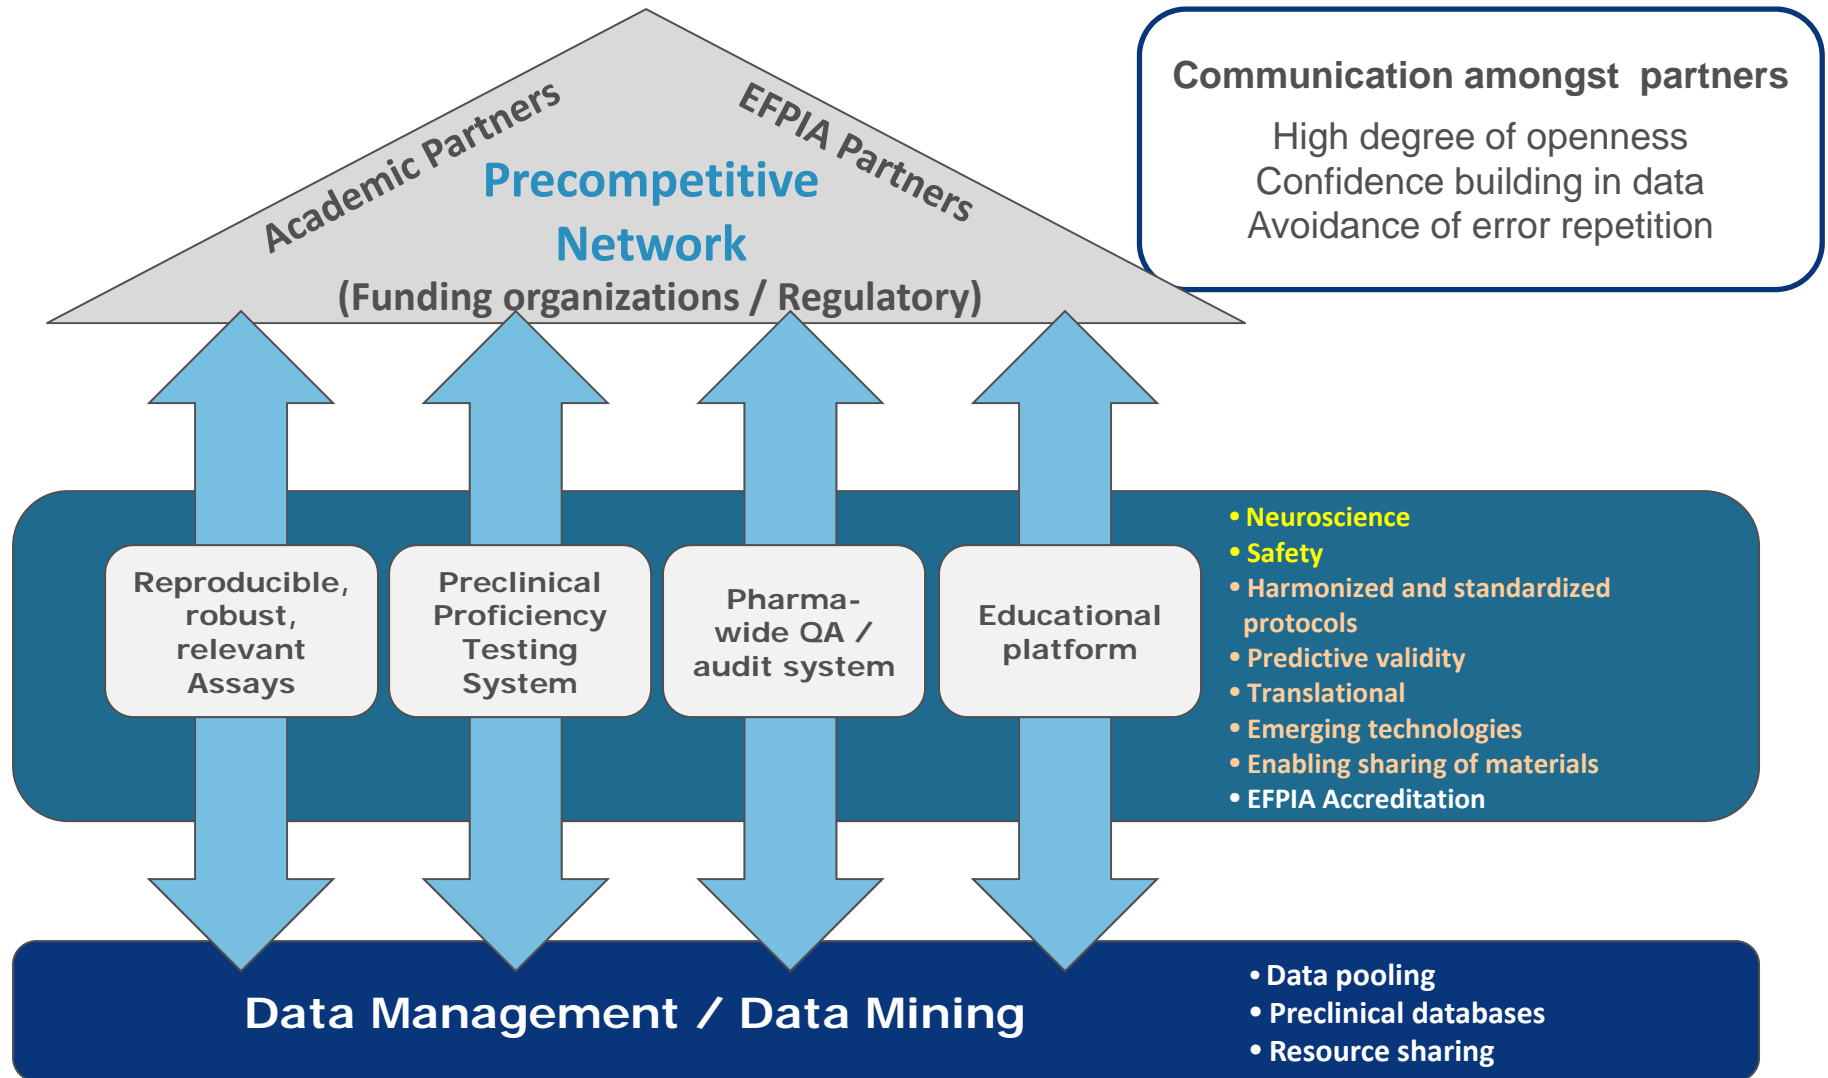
Academic Partners

EFPIA Partners

Precompetitive Network

(Funding organizations / Regulatory)

Communication amongst partners

High degree of openness
Confidence building in data
Avoidance of error repetition

Reproducible, robust, relevant Assays

Preclinical Proficiency Testing System

Pharma-wide QA / audit system

Educational platform

• Neuroscience
• Safety
• Harmonized and standardized protocols
• Predictive validity
• Translational
• Emerging technologies
• Enabling sharing of materials
• EFPIA Accreditation

Data Management / Data Mining

• Data pooling
• Preclinical databases
• Resource sharing